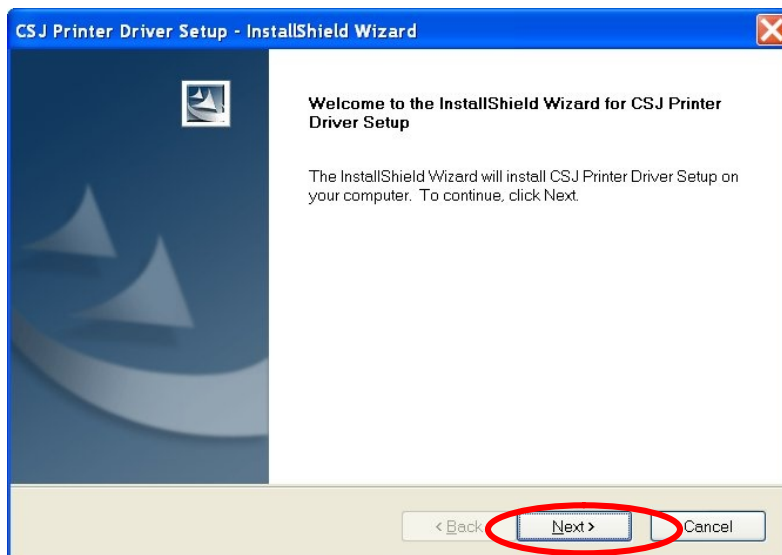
CSJ Printer Driver Setup - InstallShield Wizard

Welcome to the InstallShield Wizard for CSJ Printer Driver Setup

The InstallShield Wizard will install CSJ Printer Driver Setup on your computer. To continue, click Next.

< Back

Next >

Cancel